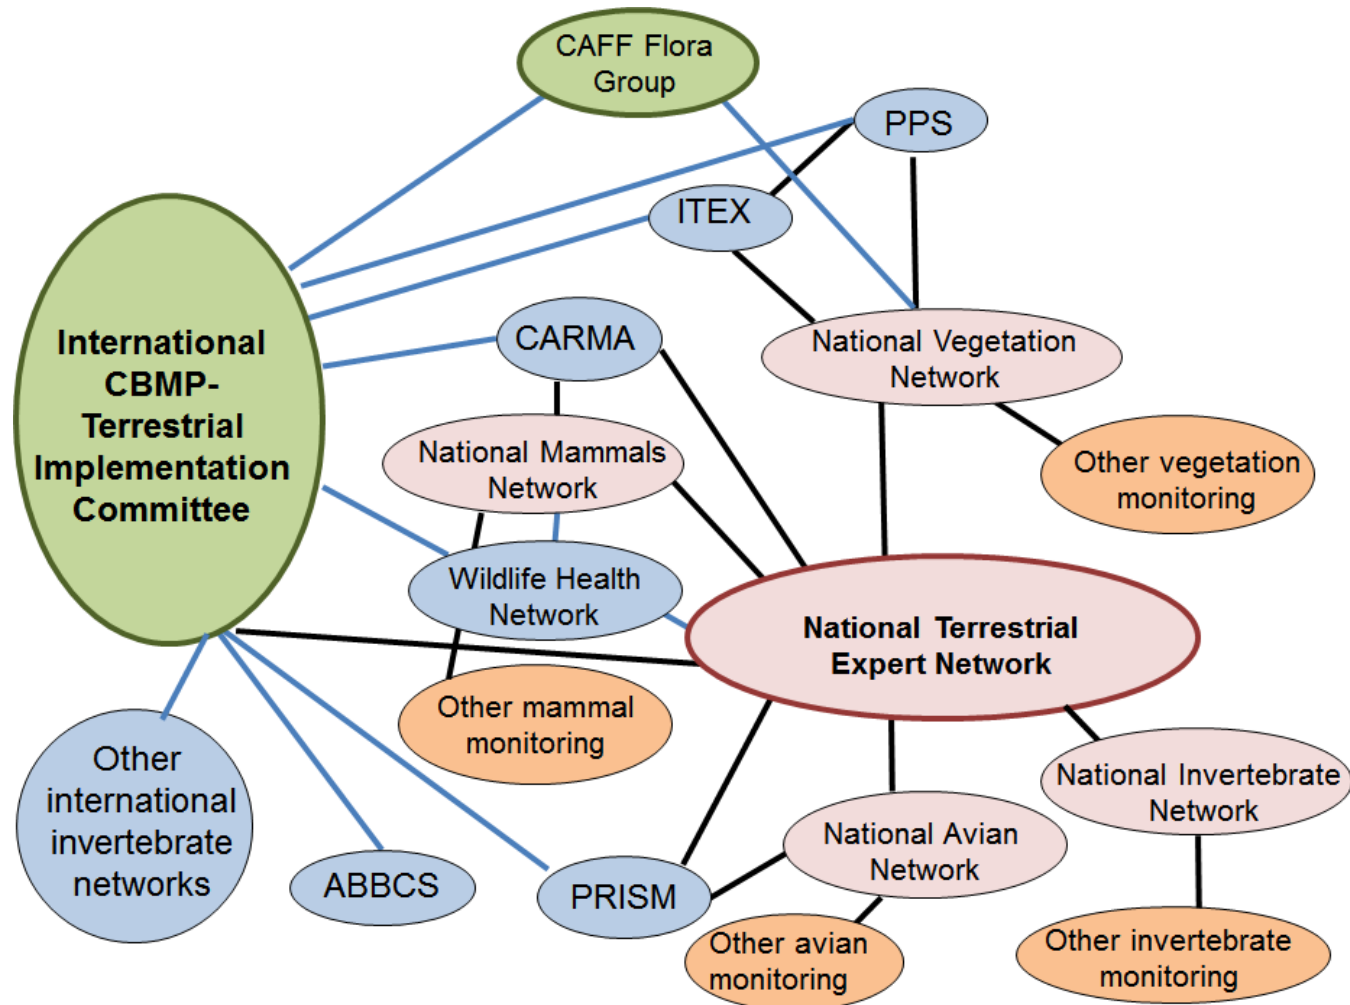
CAFF Flora Group

PPS

ITEX

International CBMP-Terrestrial Implementation Committee

CARMA

National Vegetation Network

National Mammals Network

Other vegetation monitoring

Wildlife Health Network

National Terrestrial Expert Network

Other mammal monitoring

Other international invertebrate networks

National Invertebrate Network

National Avian Network

ABBCS

PRISM

Other avian monitoring

Other invertebrate monitoring